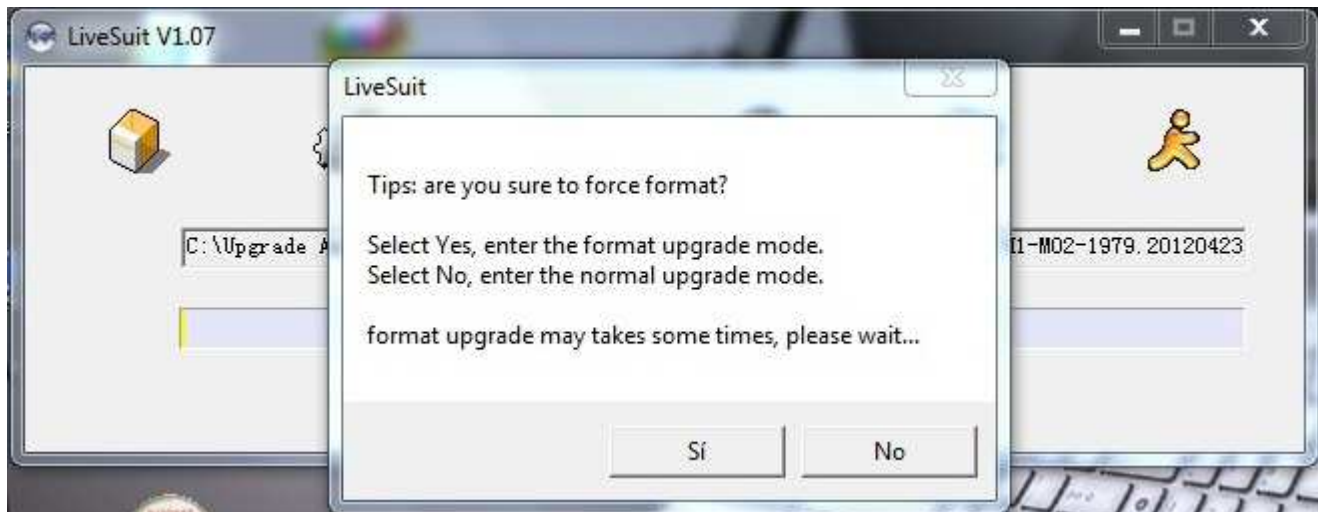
LiveSuit V1.07

LiveSuit

Tips: are you sure to force format?

Select Yes, enter the format upgrade mode.
Select No, enter the normal upgrade mode.

format upgrade may takes some times, please wait...

Sí

No

C:\Upgrade A

I1-M02-1979.20120423